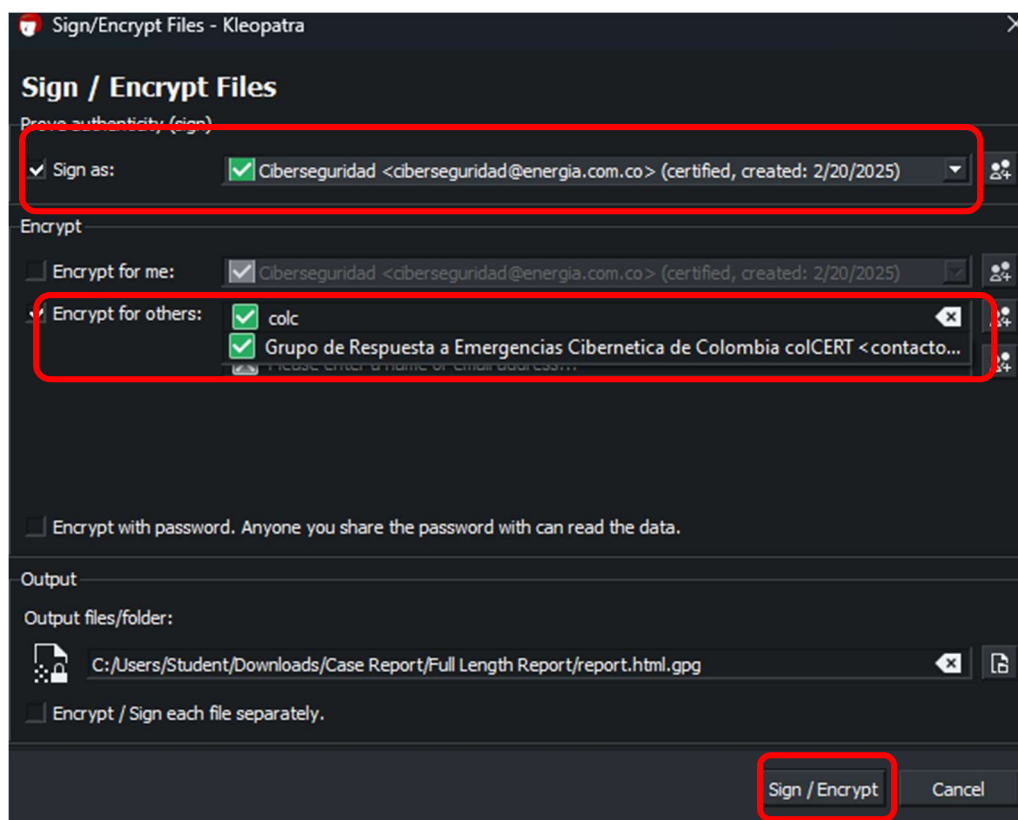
Sign/Encrypt Files - Kleopatra

Sign / Encrypt Files

Prove authenticity (sign)

Sign as: Ciberseguridad <ciberseguridad@energia.com.co> (certified, created: 2/20/2025)

Encrypt

Encrypt for me: Ciberseguridad <ciberseguridad@energia.com.co> (certified, created: 2/20/2025)

Encrypt for others: colc

Grupo de Respuesta a Emergencias Cibernetica de Colombia colCERT <contacto...

Please enter a name or email address...

Encrypt with password. Anyone you share the password with can read the data.

Output

Output files/folder:

C:/Users/Student/Downloads/Case Report/Full Length Report/report.html.gpg

Encrypt / Sign each file separately.

Sign / Encrypt

Cancel